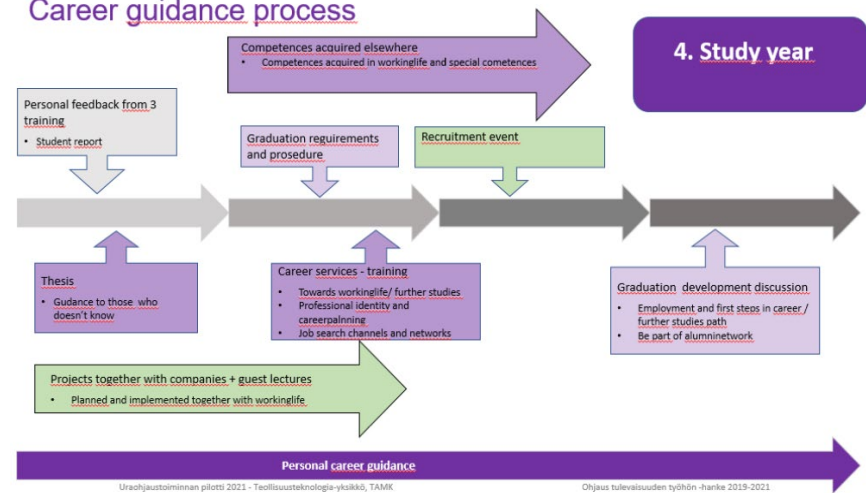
Career guidance process

Competences acquired elsewhere
• Competences acquired in workinglife and special cometences

4. Study year

Personal feedback from 3 training
• Student report

Graduation requirements and prosedure

Recruitment event

Thesis
• Gudance to those who doesn't know

Career services - training
• Towards workinglife/ further studies
• Professional identity and careerpalnning
• Job search channels and networks

Graduation development discussion
• Employment and first steps in career / further studies path
• Be part of alumninetwork

Projects together with companies + guest lectures
• Planned and implemented together with workinglife

Personal career guidance

Uraohjaustoiminnan pilotti 2021 - Teollisuusteknologia-yksikkö, TAMK

Ohjaus tulevaisuuden työhön -hanke 2019-2021